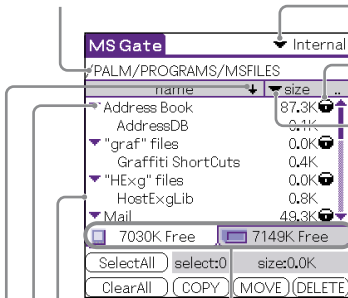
MS Gate
Internal
PALM/PROGRAMS/MSFILES
name
size
..
Address Book 87.3K
AddressDB 0.1K
"graf" files 0.0K
Graffiti ShortCuts 0.4K
"HExg" files 0.0K
HostExgLib 0.8K
Mail 49.3K
7030K Free
7149K Free
SelectAll
select:0
size:0.0K
ClearAll
COPY
MOVE
DELETE